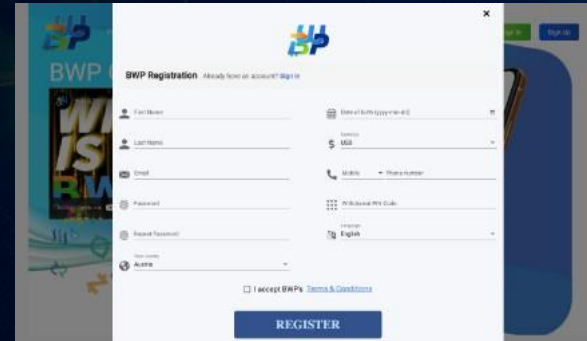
BWP Registration Already have an account? Sign in

First Name

Date of birth (yyyy-mm-dd)

Last Name

Currency
USD

Email

Mobile Phone number

Password

Withdrawal PIN Code

Repeat Password

Language
English

Your country
Austria

I accept BWP's Terms & Conditions

REGISTER

Sign in

Sign up

BWP

WI
IS
BW